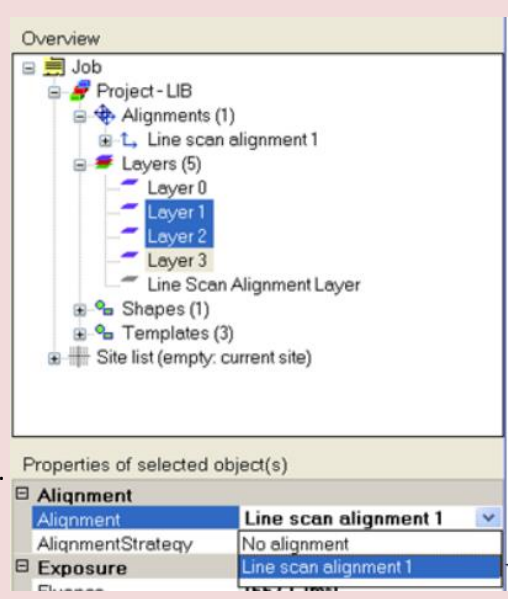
Overview
Job
Project - LIB
Alignments (1)
Line scan alignment 1
Layers (5)
Layer 0
Layer 1
Layer 2
Layer 3
Line Scan Alignment Layer
Shapes (1)
Templates (3)
Site list (empty: current site)

Properties of selected object(s)

| | |
|---|---|
| ⊟ Alignment | |
| Alignment | Line scan alignment 1 |
| AlignmentStrategy | No alignment |
| ⊟ Exposure | Line scan alignment 1 |
| Fluence | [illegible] |